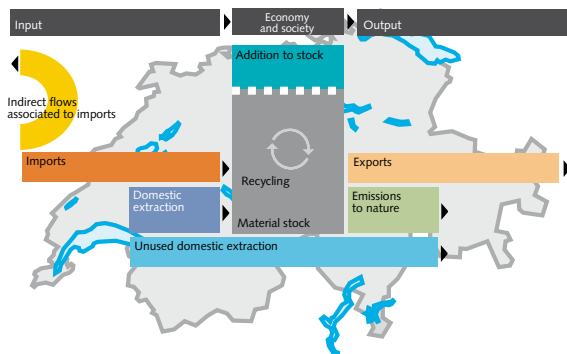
Input

Economy and society

Output

Addition to stock

Indirect flows associated to imports

Imports

Exports

Recycling

Domestic extraction

Emissions to nature

Material stock

Unused domestic extraction